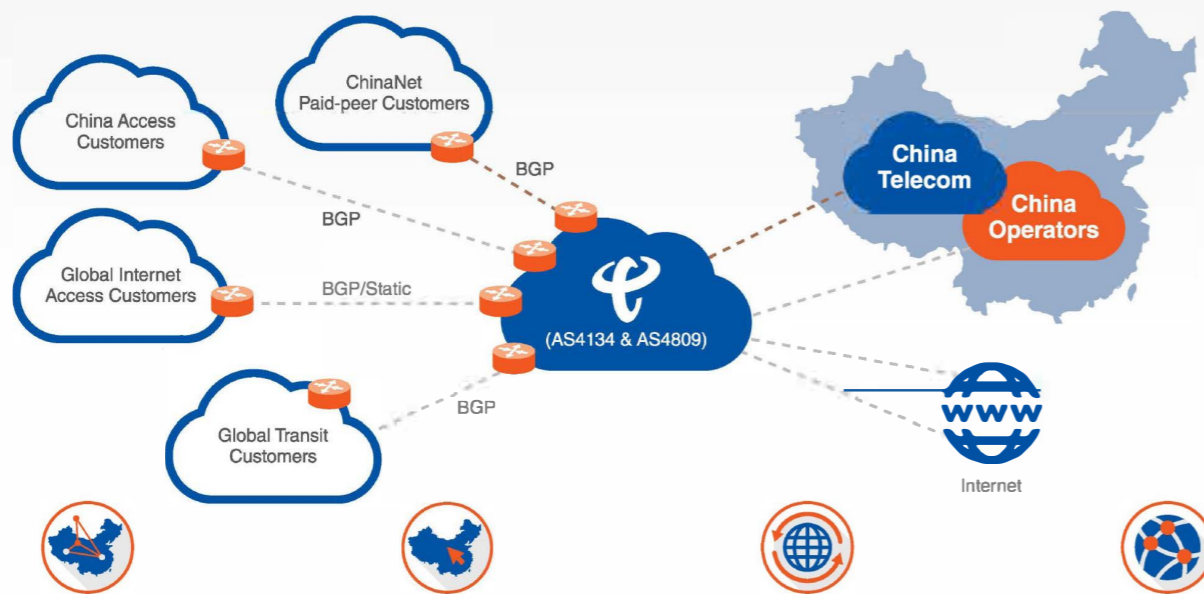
ChinaNet Paid-peer Customers

China Access Customers

BGP

BGP

Global Internet Access Customers

BGP/Static

(AS4134 & AS4809)

BGP

Global Transit Customers

China Telecom

China Operators

WWW

Internet